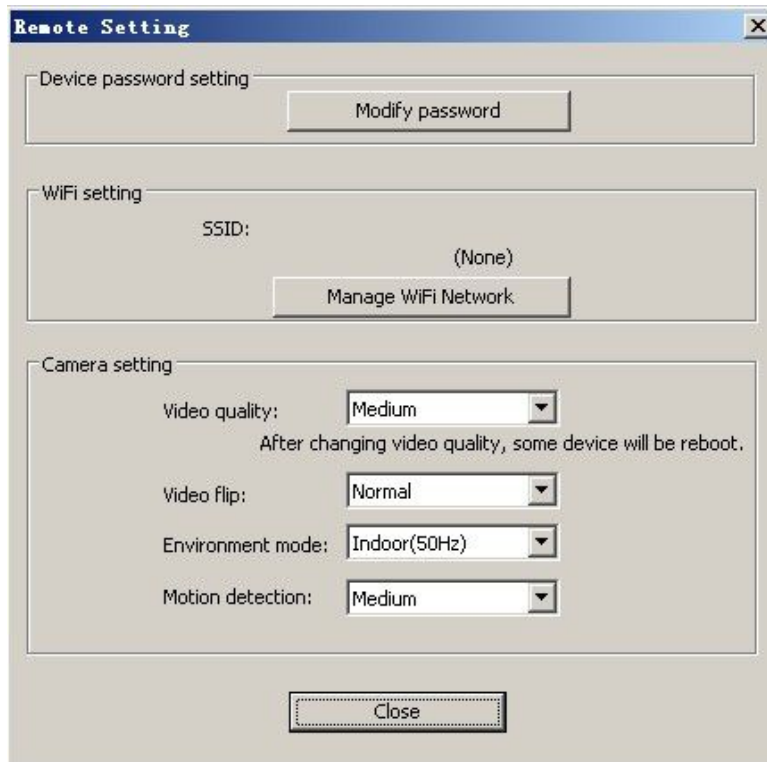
Remote Setting

Device password setting

Modify password

WiFi setting

SSID:

(None)

Manage WiFi Network

Camera setting

Video quality: Medium

After changing video quality, some device will be reboot.

Video flip: Normal

Environment mode: Indoor(50Hz)

Motion detection: Medium

Close